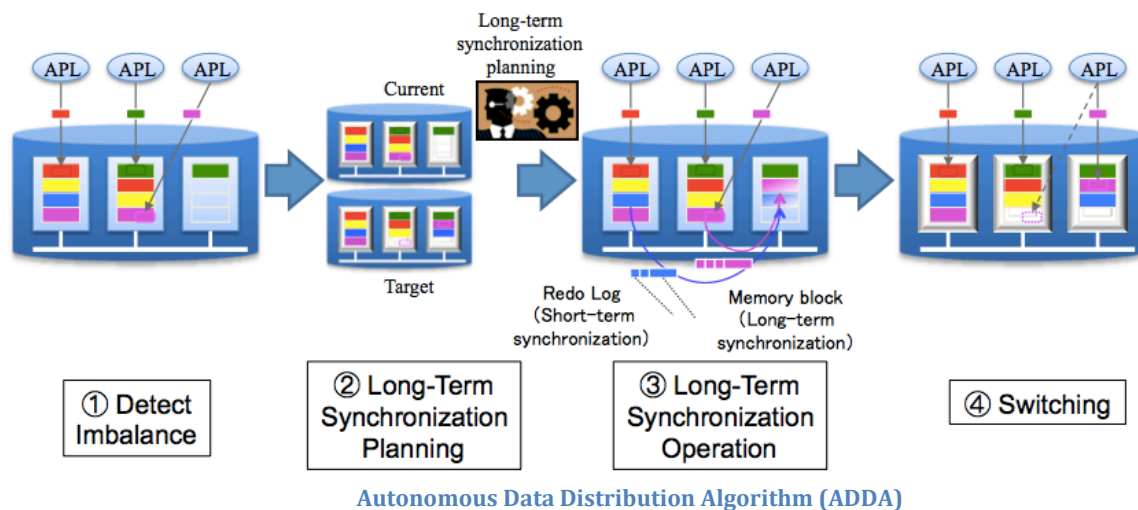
APL APL APL

Current

Long-term synchronization planning

Target

APL APL APL

Redo Log (Short-term synchronization)

Memory block (Long-term synchronization)

APL APL APL

① Detect Imbalance

② Long-Term Synchronization Planning

③ Long-Term Synchronization Operation

④ Switching

Autonomous Data Distribution Algorithm (ADDA)